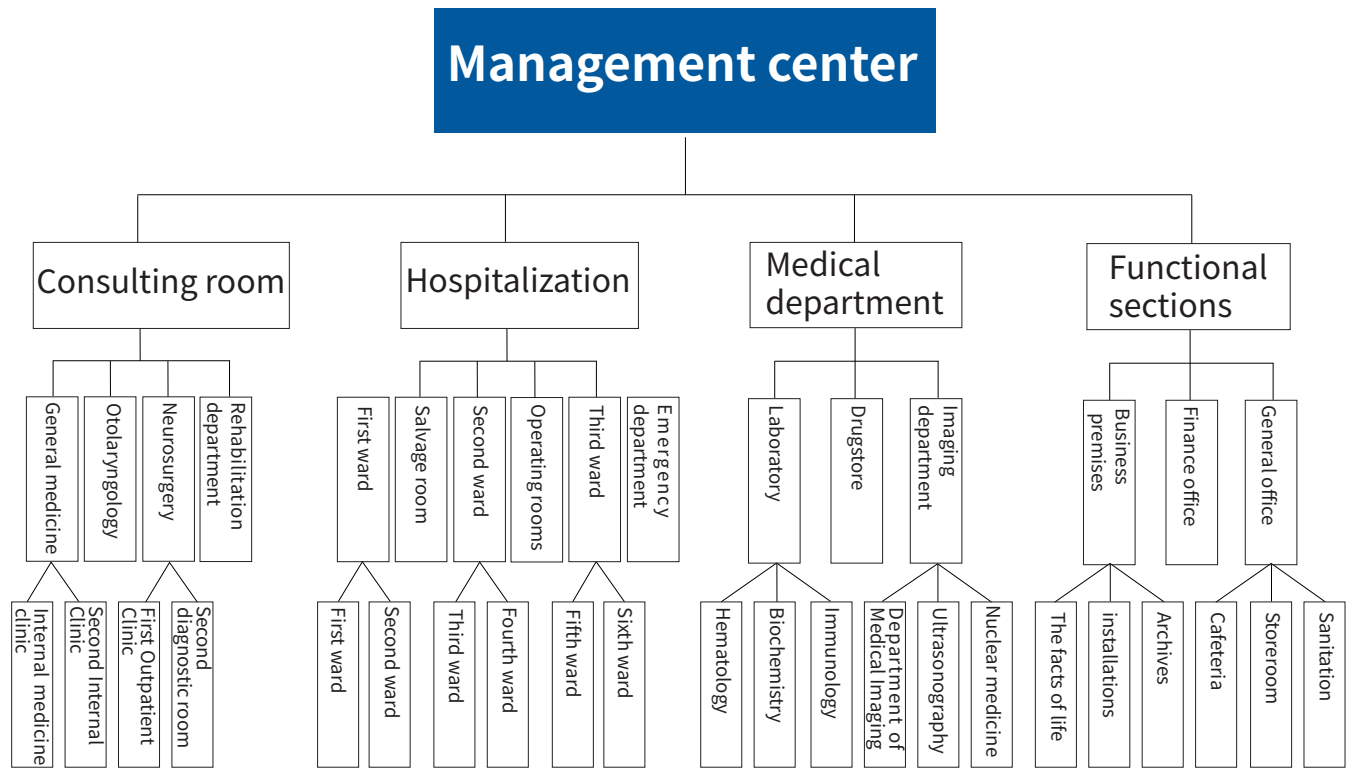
Management center

Consulting room

General medicine

Internal medicine clinic

Second Internal Clinic

Otolaryngology

Neurosurgery

First Outpatient Clinic

Second diagnostic room

Rehabilitation department

Hospitalization

First ward

First ward

Second ward

Salvage room

Second ward

Third ward

Fourth ward

Operating rooms

Third ward

Fifth ward

Sixth ward

Emergency department

Medical department

Laboratory

Hematology

Biochemistry

Immunology

Drugstore

Imaging department

Department of Medical Imaging

Ultrasonography

Nuclear medicine

Functional sections

Business premises

The facts of life

installations

Archives

Finance office

General office

Cafeteria

Storeroom

Sanitation